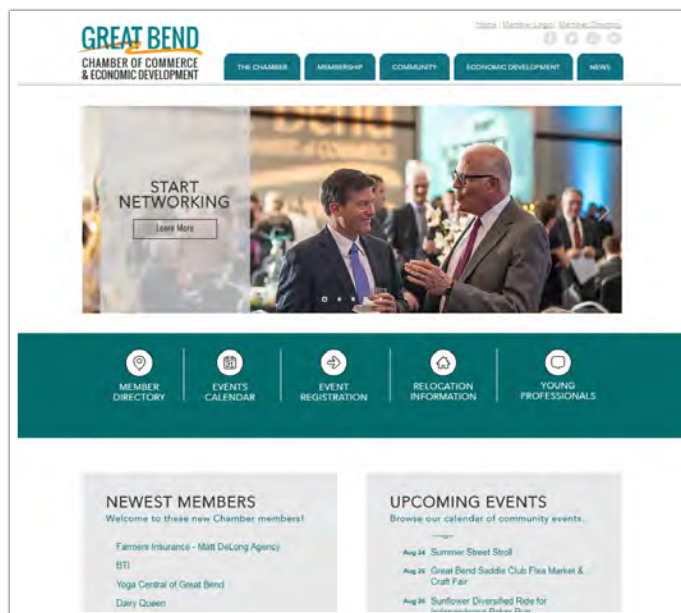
GREAT BEND
CHAMBER OF COMMERCE
& ECONOMIC DEVELOPMENT

Home | Member Login | Member Directory

THE CHAMBER
MEMBERSHIP
COMMUNITY
ECONOMIC DEVELOPMENT
NEWS

START NETWORKING
Learn More

MEMBER DIRECTORY
EVENTS CALENDAR
EVENT REGISTRATION
RELOCATION INFORMATION
YOUNG PROFESSIONALS

NEWEST MEMBERS
Welcome to these new Chamber members!

Farmers Insurance - Matt DeLong Agency
BTI
Yoga Central of Great Bend
Dairy Queen

UPCOMING EVENTS
Browse our calendar of community events.

Aug 24 Summer Street Stroll
Aug 26 Great Bend Saddle Club Flea Market & Craft Fair
Aug 26 Sunflower Diversified Ride for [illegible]